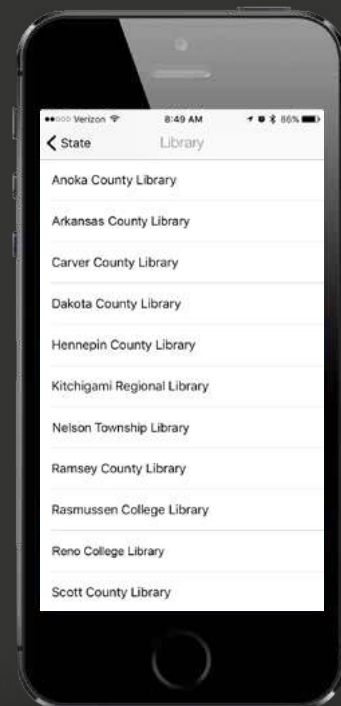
•••○○ Verizon

8:49 AM

86%

State

Library

Anoka County Library

Arkansas County Library

Carver County Library

Dakota County Library

Hennepin County Library

Kitchigami Regional Library

Nelson Township Library

Ramsey County Library

Rasmussen College Library

Reno College Library

Scott County Library